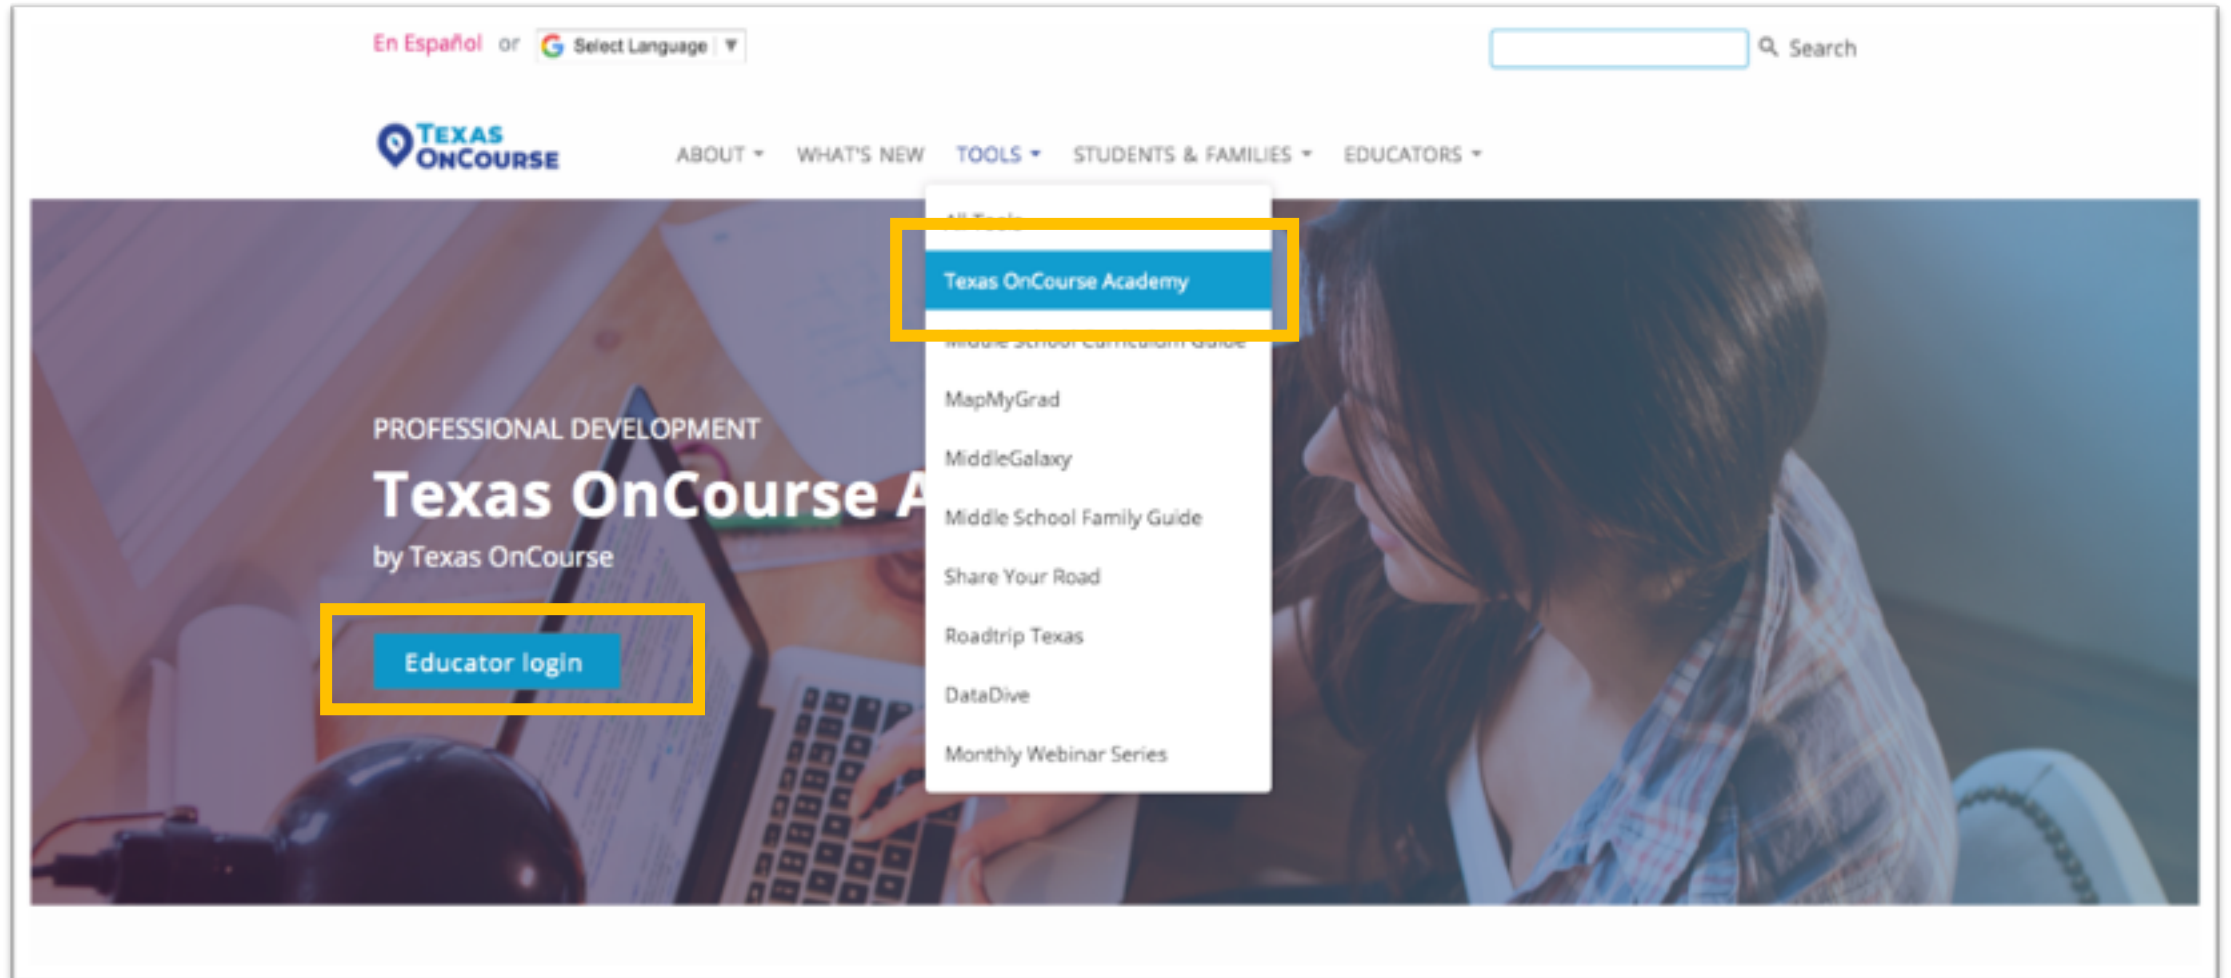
En Español or Select Language ▼

Search

TEXAS ONCOURSE

ABOUT WHAT'S NEW TOOLS STUDENTS & FAMILIES EDUCATORS

All Tools
Texas OnCourse Academy
Middle School Curriculum Guide
MapMyGrad
MiddleGalaxy
Middle School Family Guide
Share Your Road
Roadtrip Texas
DataDive
Monthly Webinar Series

PROFESSIONAL DEVELOPMENT
Texas OnCourse A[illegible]
by Texas OnCourse

Educator login